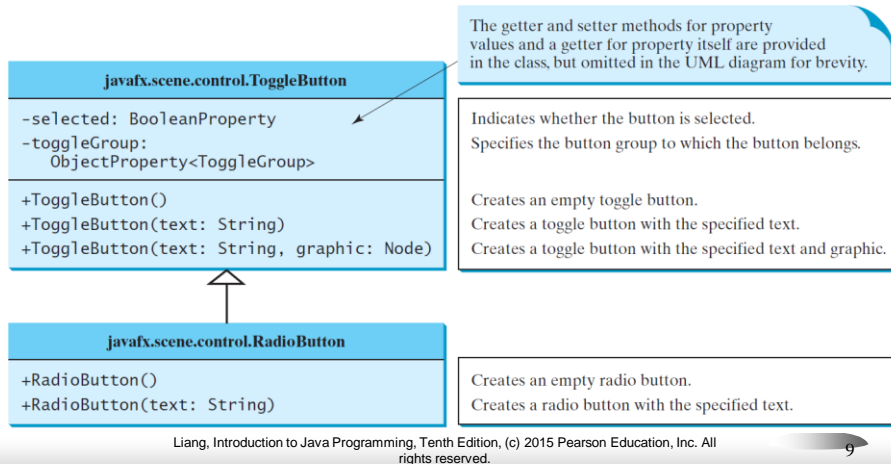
The getter and setter methods for property values and a getter for property itself are provided in the class, but omitted in the UML diagram for brevity.

javafx.scene.control.ToggleButton

-selected: BooleanProperty
-toggleGroup: ObjectProperty<ToggleGroup>

+ToggleButton()
+ToggleButton(text: String)
+ToggleButton(text: String, graphic: Node)

Indicates whether the button is selected.
Specifies the button group to which the button belongs.

Creates an empty toggle button.
Creates a toggle button with the specified text.
Creates a toggle button with the specified text and graphic.

javafx.scene.control.RadioButton

+RadioButton()
+RadioButton(text: String)

Creates an empty radio button.
Creates a radio button with the specified text.

Liang, Introduction to Java Programming, Tenth Edition, (c) 2015 Pearson Education, Inc. All rights reserved.

9